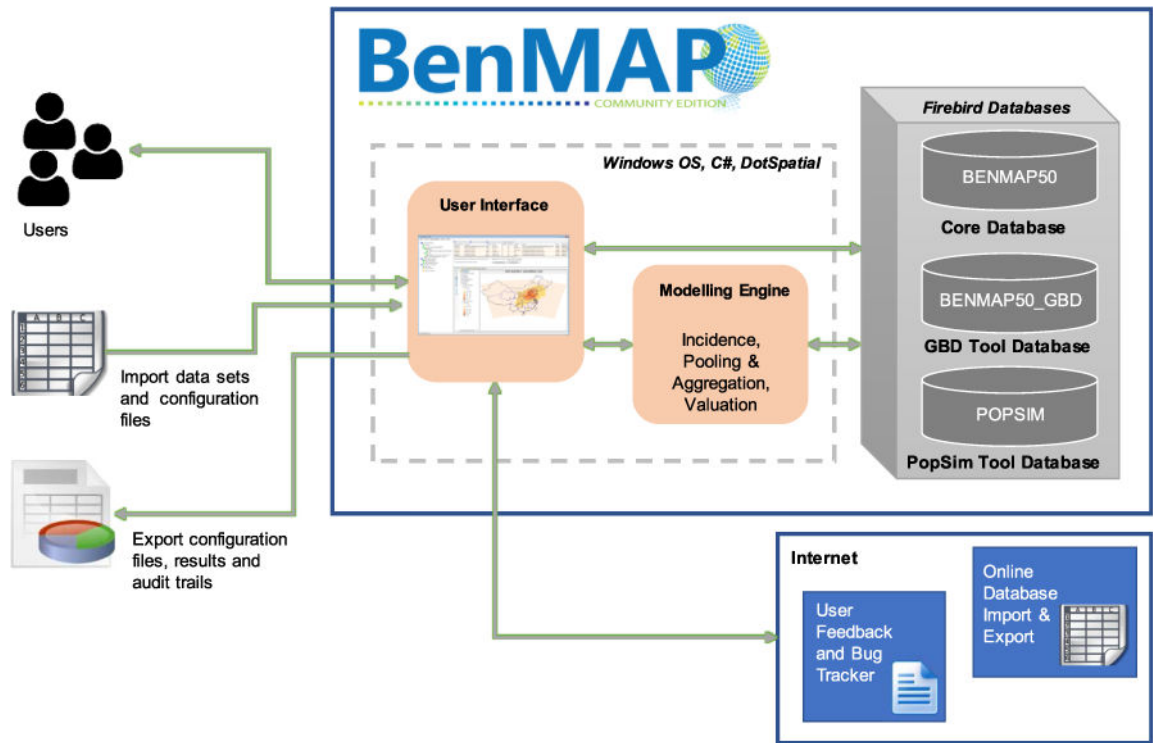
BenMAP
COMMUNITY EDITION

Users

Import data sets and configuration files

Export configuration files, results and audit trails

Windows OS, C#, DotSpatial

User Interface

Modelling Engine

Incidence, Pooling & Aggregation, Valuation

Firebird Databases

BENMAP50

Core Database

BENMAP50_GBD

GBD Tool Database

POPSIM

PopSim Tool Database

Internet

User Feedback and Bug Tracker

Online Database Import & Export